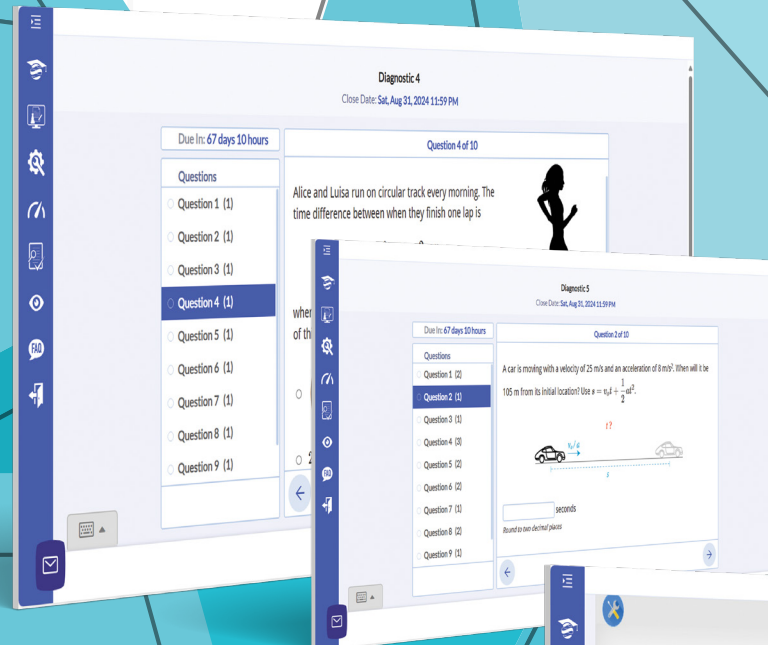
Diagnostic 4

Close Date: Sat, Aug 31, 2024 11:59 PM

Due In: 67 days 10 hours

Question 4 of 10

Questions

Question 1 (1)

Question 2 (1)

Question 3 (1)

Question 4 (1)

Question 5 (1)

Question 6 (1)

Question 7 (1)

Question 8 (1)

Question 9 (1)

Alice and Luisa run on circular track every morning. The time difference between when they finish one lap is

whe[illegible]

of th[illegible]

FAQ

Diagnostic 5

Close Date: Sat, Aug 31, 2024 11:59 PM

Due In: 67 days 10 hours

Question 2 of 10

Questions

Question 1 (2)

Question 2 (1)

Question 3 (1)

Question 4 (3)

Question 5 (2)

Question 6 (2)

Question 7 (1)

Question 8 (2)

Question 9 (1)

A car is moving with a velocity of 25 m/s and an acceleration of 8 m/s$^2$. When will it be 105 m from its initial location? Use $s = v_0t + \frac{1}{2}at^2$.

$t$ ?

$v_0, a$

$s$

seconds

Round to two decimal places

FAQ